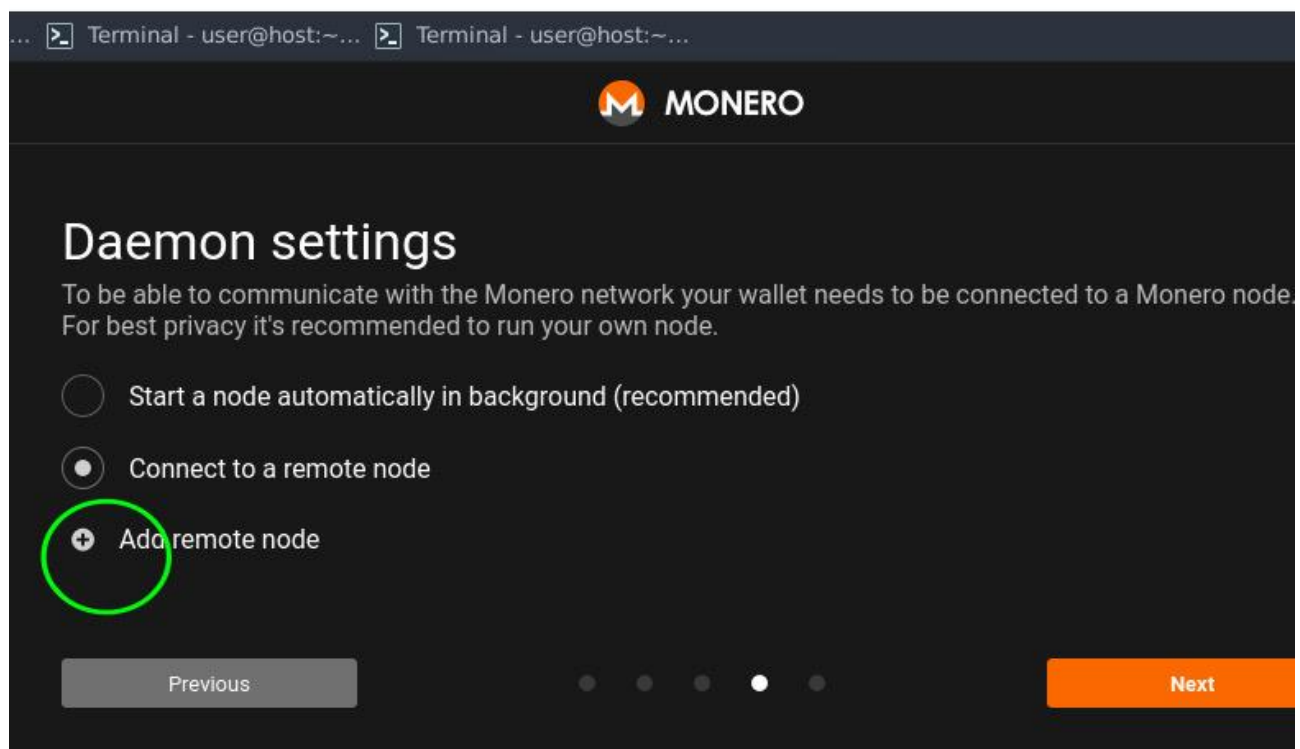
... Terminal - user@host:~... Terminal - user@host:~...

MONERO

Daemon settings

To be able to communicate with the Monero network your wallet needs to be connected to a Monero node. For best privacy it's recommended to run your own node.

Start a node automatically in background (recommended)

Connect to a remote node

Add remote node

Previous

Next